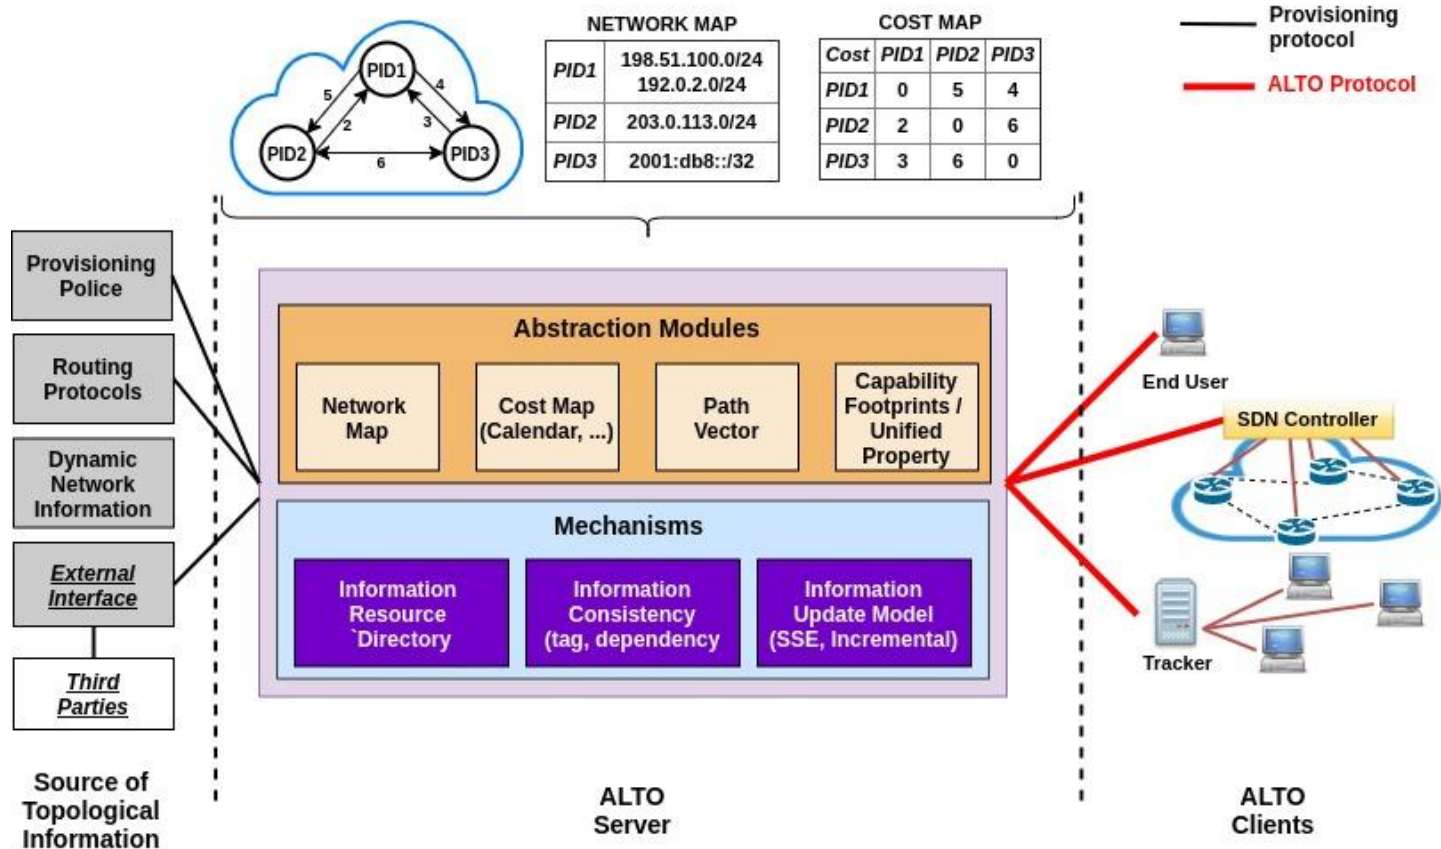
PID1
PID2
PID3
5
2
4
3
6

NETWORK MAP

| PID1 | 198.51.100.0/24 192.0.2.0/24 |
|---|---|
| PID2 | 203.0.113.0/24 |
| PID3 | 2001:db8::/32 |

COST MAP

| Cost | PID1 | PID2 | PID3 |
|---|---|---|---|
| PID1 | 0 | 5 | 4 |
| PID2 | 2 | 0 | 6 |
| PID3 | 3 | 6 | 0 |

Provisioning protocol
ALTO Protocol

Provisioning Police
Routing Protocols
Dynamic Network Information
External Interface
Third Parties

Abstraction Modules
Network Map
Cost Map (Calendar, ...)
Path Vector
Capability Footprints / Unified Property

Mechanisms
Information Resource `Directory
Information Consistency (tag, dependency
Information Update Model (SSE, Incremental)

End User
SDN Controller
Tracker

Source of Topological Information
ALTO Server
ALTO Clients